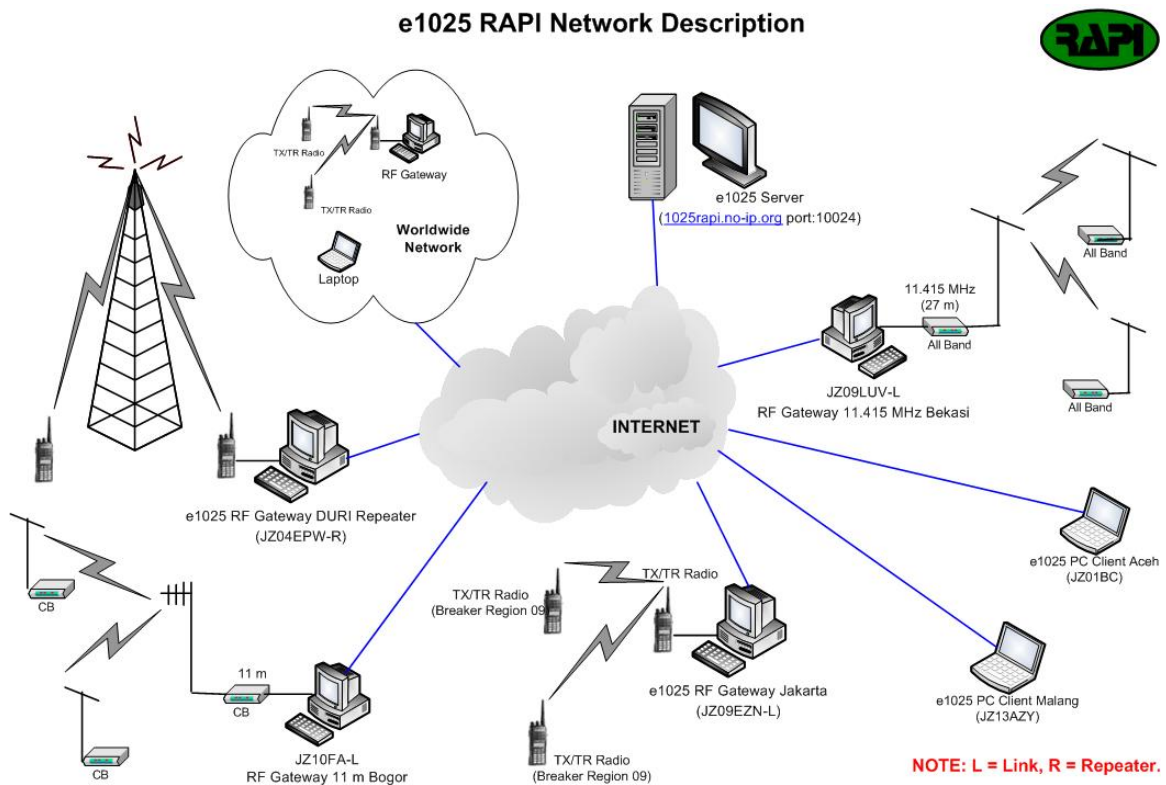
e1025 RAPI Network Description

RAPI

TX/TR Radio

RF Gateway

TX/TR Radio

Worldwide Network

Laptop

e1025 Server
(1025rapi.no-ip.org port:10024)

All Band

11.415 MHz
(27 m)

All Band

All Band

JZ09LUV-L
RF Gateway 11.415 MHz Bekasi

INTERNET

e1025 RF Gateway DURI Repeater
(JZ04EPW-R)

e1025 PC Client Aceh
(JZ01BC)

CB

TX/TR Radio
(Breaker Region 09

TX/TR Radio

11 m

CB

e1025 RF Gateway Jakarta
(JZ09EZN-L)

e1025 PC Client Malang
(JZ13AZY)

CB

JZ10FA-L
RF Gateway 11 m Bogor

TX/TR Radio
(Breaker Region 09)

NOTE: L = Link, R = Repeater.